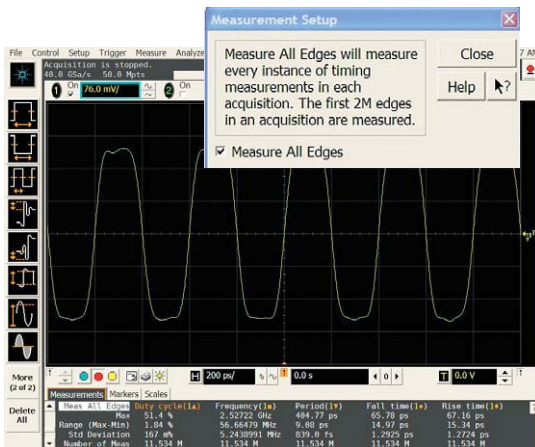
File Control Setup Trigger Measure Analyze

Acquisition is stopped.
40.0 GSa/s 50.0 Mpts

1 On 76.0 mV/ 2 On

Measurement Setup

Measure All Edges will measure every instance of timing measurements in each acquisition. The first 2M edges in an acquisition are measured.

Close

Help

?

☑ Measure All Edges

7 AM

More (2 of 2)

Delete All

H 200 ps/

0.0 s

T 0.0 V

Measurements Markers Scales

| Meas All Edges | Duty cycle(1) | Frequency(1) | Period(1) | Fall time(1) | Rise time(1) |
|---|---|---|---|---|---|
| Max | 51.4 % | 2.52722 GHz | 404.77 ps | 65.78 ps | 67.16 ps |
| Range (Max-Min) | 1.84 % | 56.66479 MHz | 9.88 ps | 14.97 ps | 15.34 ps |
| Std Deviation | 167 m% | 5.2438991 MHz | 839.0 fs | 1.2925 ps | 1.2724 ps |
| Number of Meas | 11.534 M | 11.534 M | 11.534 M | 11.534 M | 11.534 M |